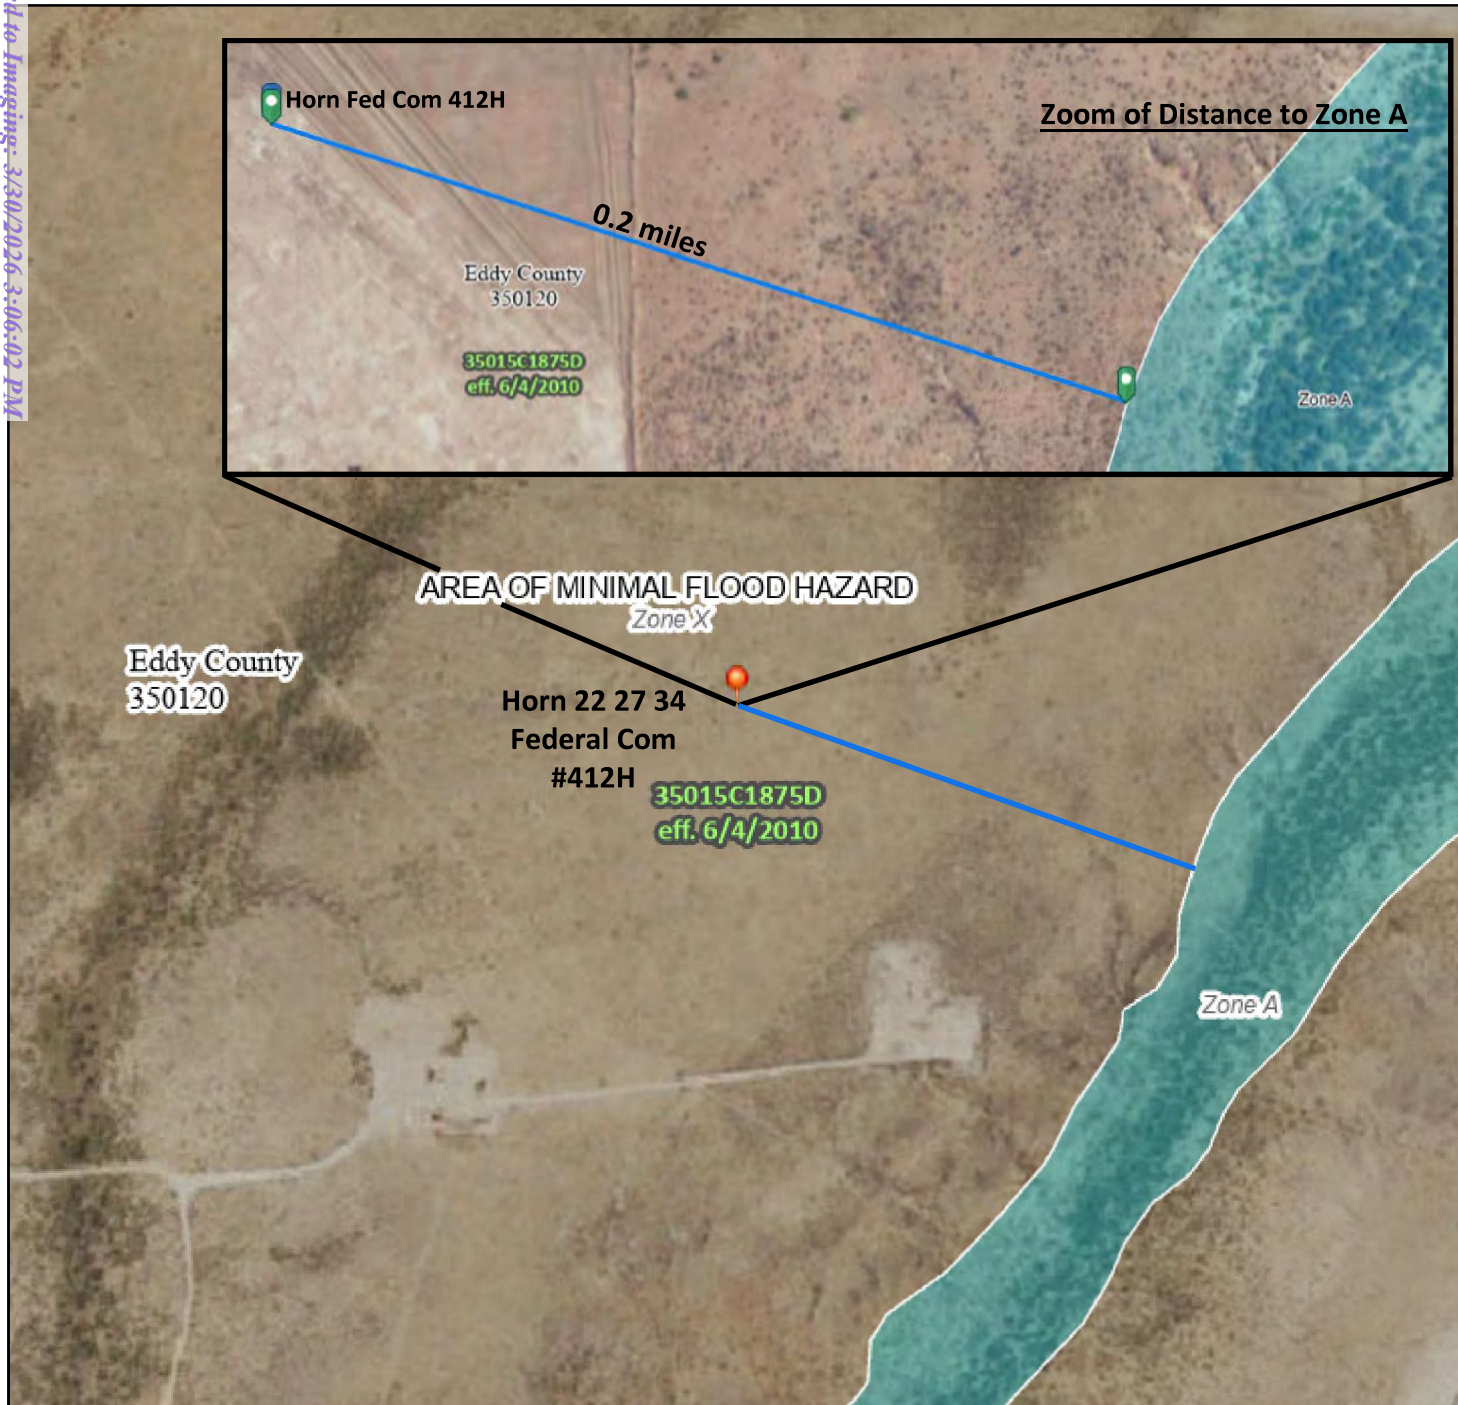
d to Imaging: 3/30/2026 3:06:02 PM

Horn Fed Com 412H

Zoom of Distance to Zone A

0.2 miles

Eddy County
350120

35015C1875D
eff. 6/4/2010

Zone A

AREA OF MINIMAL FLOOD HAZARD
Zone X

Eddy County
350120

Horn 22 27 34
Federal Com
#412H

35015C1875D
eff. 6/4/2010

Zone A